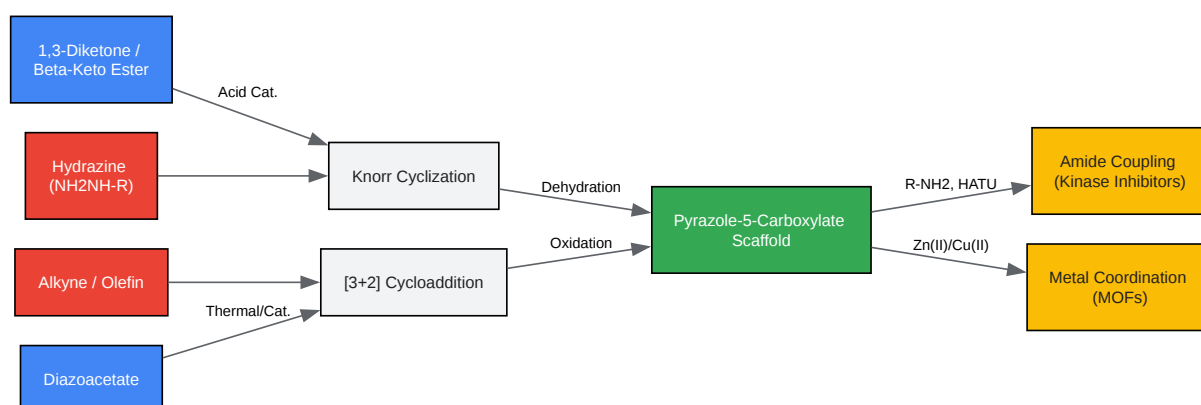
1,3-Diketone / Beta-Keto Ester

Acid Cat.

Hydrazine (NH2NH-R)

Knorr Cyclization

Dehydration

Alkyne / Olefin

[3+2] Cycloaddition

Oxidation

Thermal/Cat.

Diazoacetate

Pyrazole-5-Carboxylate Scaffold

R-NH2, HATU

Zn(II)/Cu(II)

Amide Coupling (Kinase Inhibitors)

Metal Coordination (MOFs)